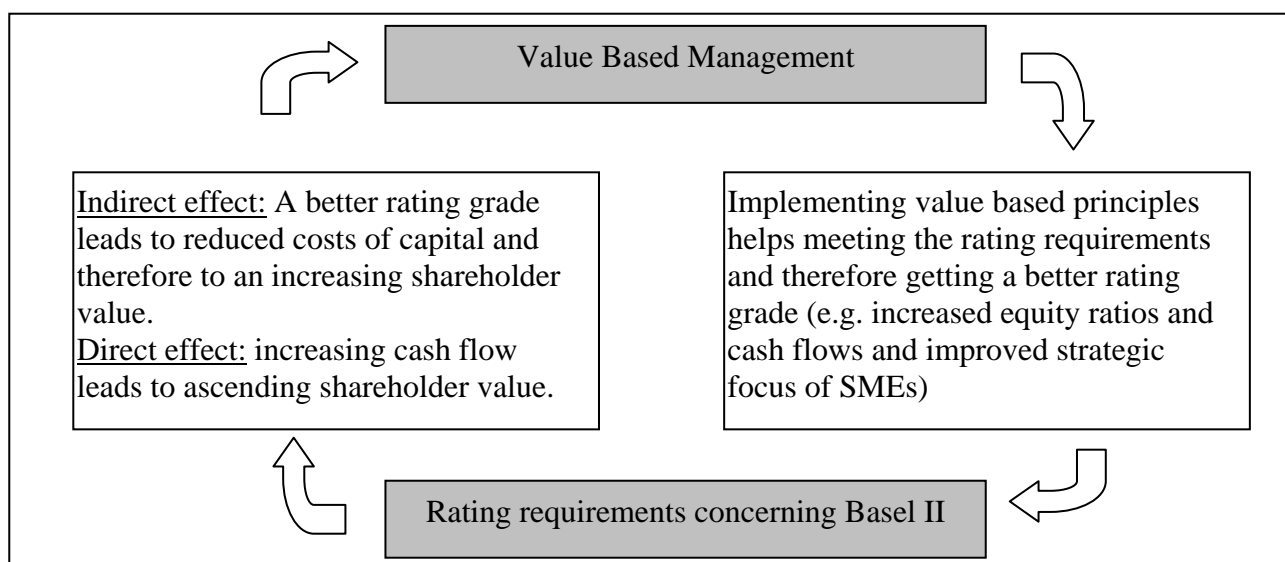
Value Based Management

Indirect effect: A better rating grade leads to reduced costs of capital and therefore to an increasing shareholder value.
Direct effect: increasing cash flow leads to ascending shareholder value.

Implementing value based principles helps meeting the rating requirements and therefore getting a better rating grade (e.g. increased equity ratios and cash flows and improved strategic focus of SMEs)

Rating requirements concerning Basel II